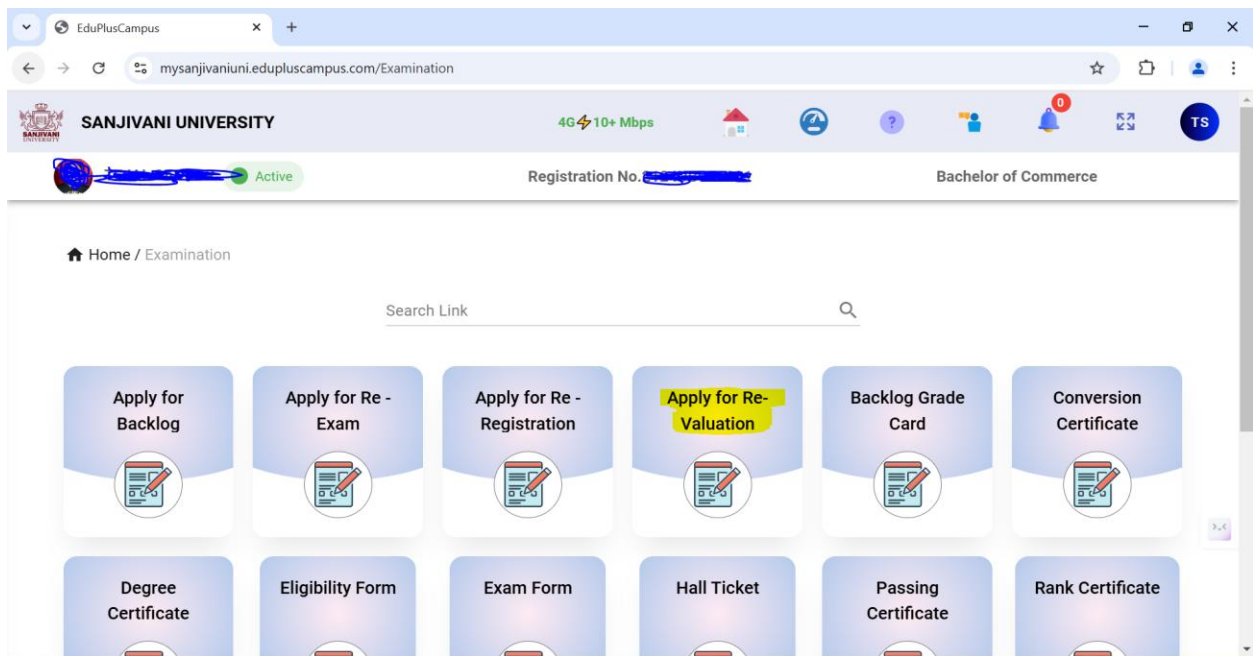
EduPlusCampus

mysanjivaniuni.edupluscampus.com/Examination

SANJIVANI UNIVERSITY

4G 10+ Mbps

0

TS

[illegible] Active

Registration No. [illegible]

Bachelor of Commerce

Home / Examination

Search Link

Apply for Backlog

Apply for Re - Exam

Apply for Re - Registration

Apply for Re-Valuation

Backlog Grade Card

Conversion Certificate

Degree Certificate

Eligibility Form

Exam Form

Hall Ticket

Passing Certificate

Rank Certificate